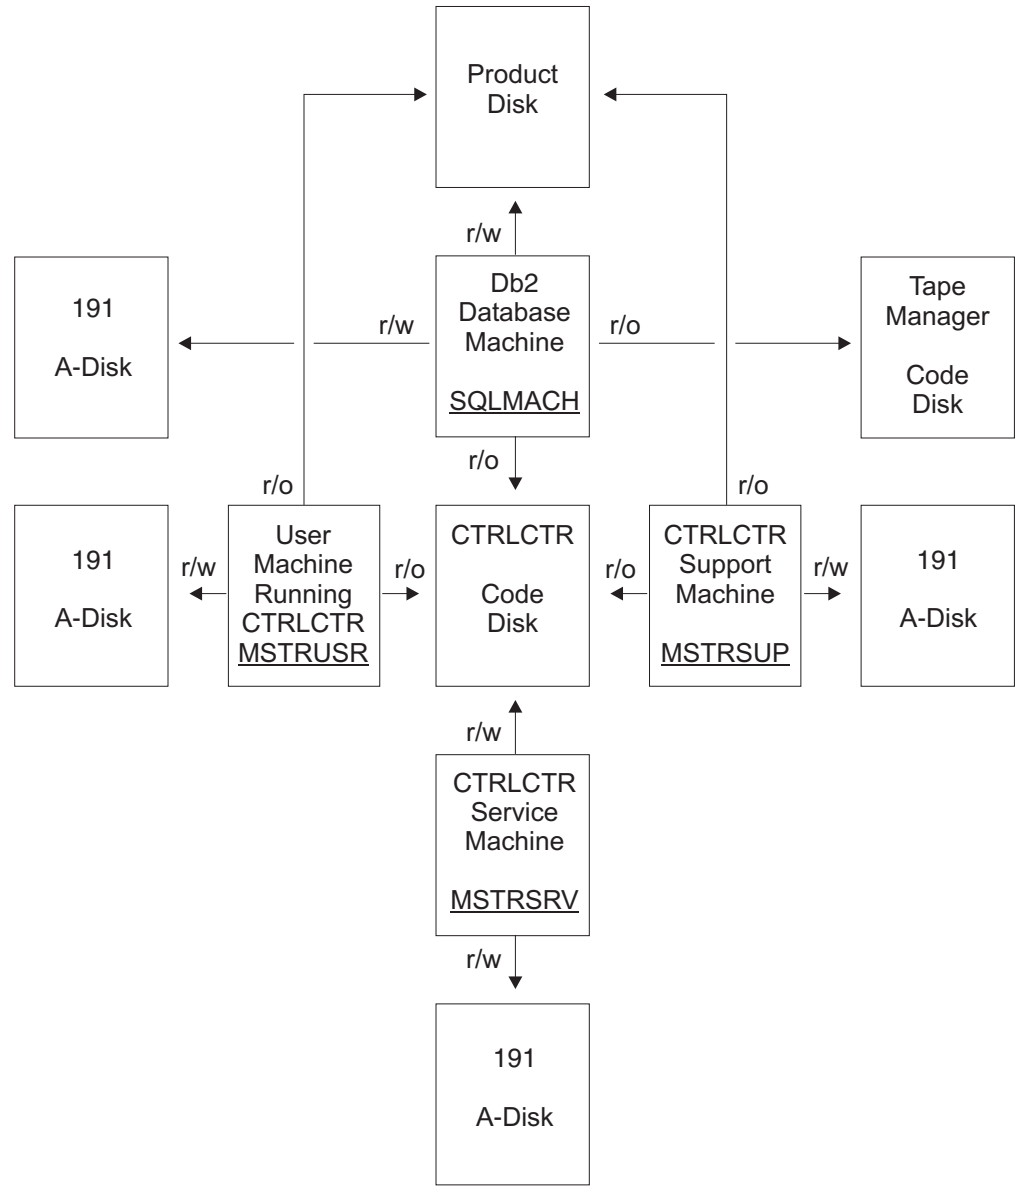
Product Disk

191

A-Disk

r/w

r/w

Db2 Database Machine

SQLMACH

r/o

Tape Manager

Code Disk

r/o

r/o

r/o

191

A-Disk

r/w

User Machine Running CTRLCTR MSTRUSR

r/o

CTRLCTR

Code Disk

r/o

CTRLCTR Support Machine

MSTRSUP

r/w

191

A-Disk

r/w

CTRLCTR Service Machine

MSTRSRV

r/w

191

A-Disk